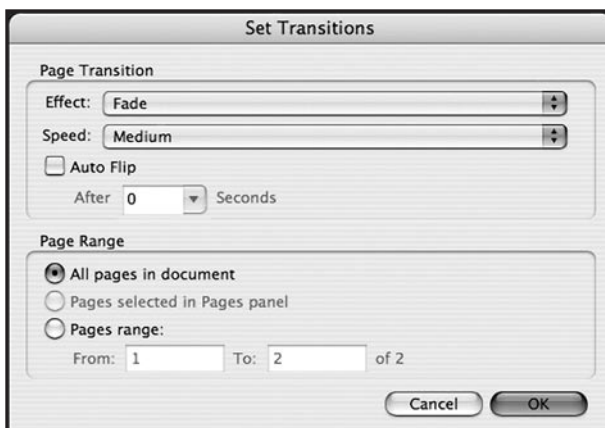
Set Transitions

Page Transition

Effect: Fade

Speed: Medium

Auto Flip

After 0 Seconds

Page Range

All pages in document

Pages selected in Pages panel

Pages range:

From: 1 To: 2 of 2

Cancel OK